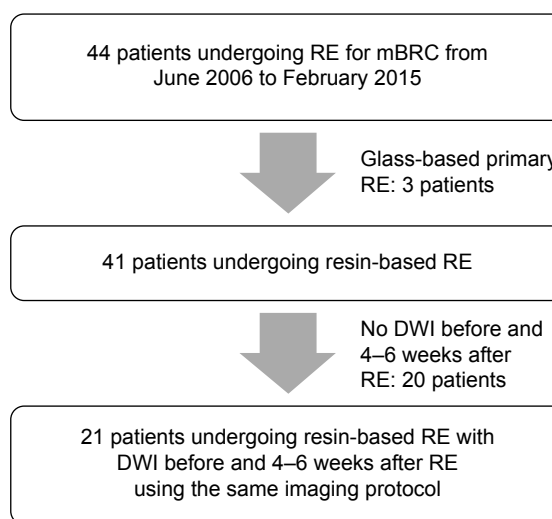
44 patients undergoing RE for mBRC from June 2006 to February 2015

Glass-based primary RE: 3 patients

41 patients undergoing resin-based RE

No DWI before and 4–6 weeks after RE: 20 patients

21 patients undergoing resin-based RE with DWI before and 4–6 weeks after RE using the same imaging protocol